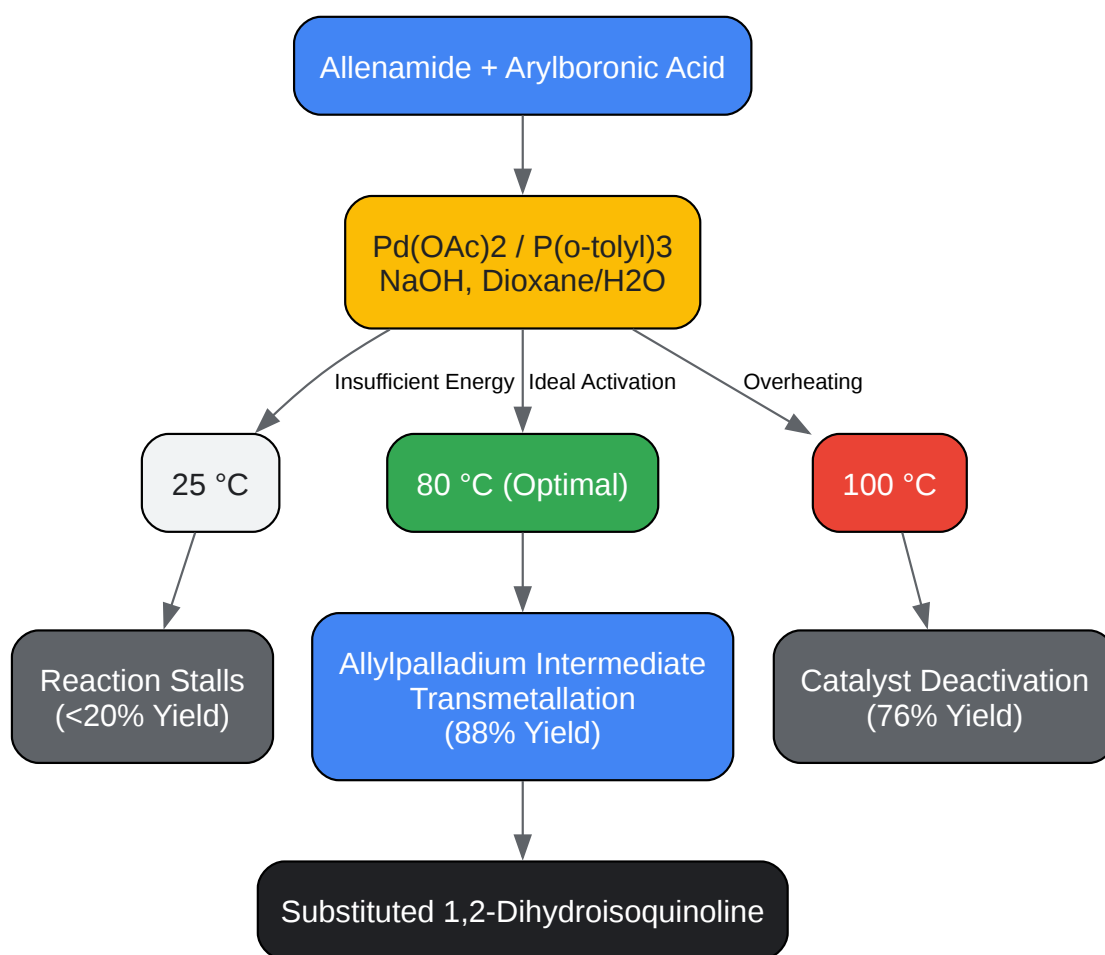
Allenamide + Arylboronic Acid

Pd(OAc)2 / P(o-tolyl)3
NaOH, Dioxane/H2O

Insufficient Energy

Ideal Activation

Overheating

25 °C

80 °C (Optimal)

100 °C

Reaction Stalls
(<20% Yield)

Allylpalladium Intermediate
Transmetallation
(88% Yield)

Catalyst Deactivation
(76% Yield)

Substituted 1,2-Dihydroisoquinoline